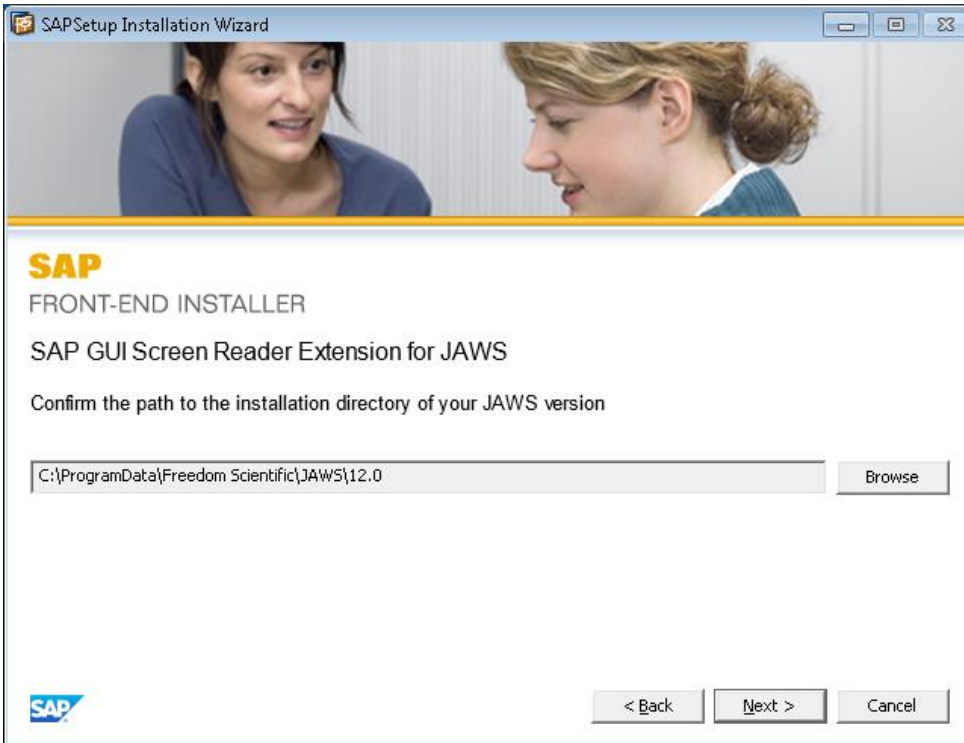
SAPSetup Installation Wizard

SAP
FRONT-END INSTALLER

SAP GUI Screen Reader Extension for JAWS

Confirm the path to the installation directory of your JAWS version

C:\ProgramData\Freedom Scientific\JAWS\12.0

Browse

SAP

< Back

Next >

Cancel